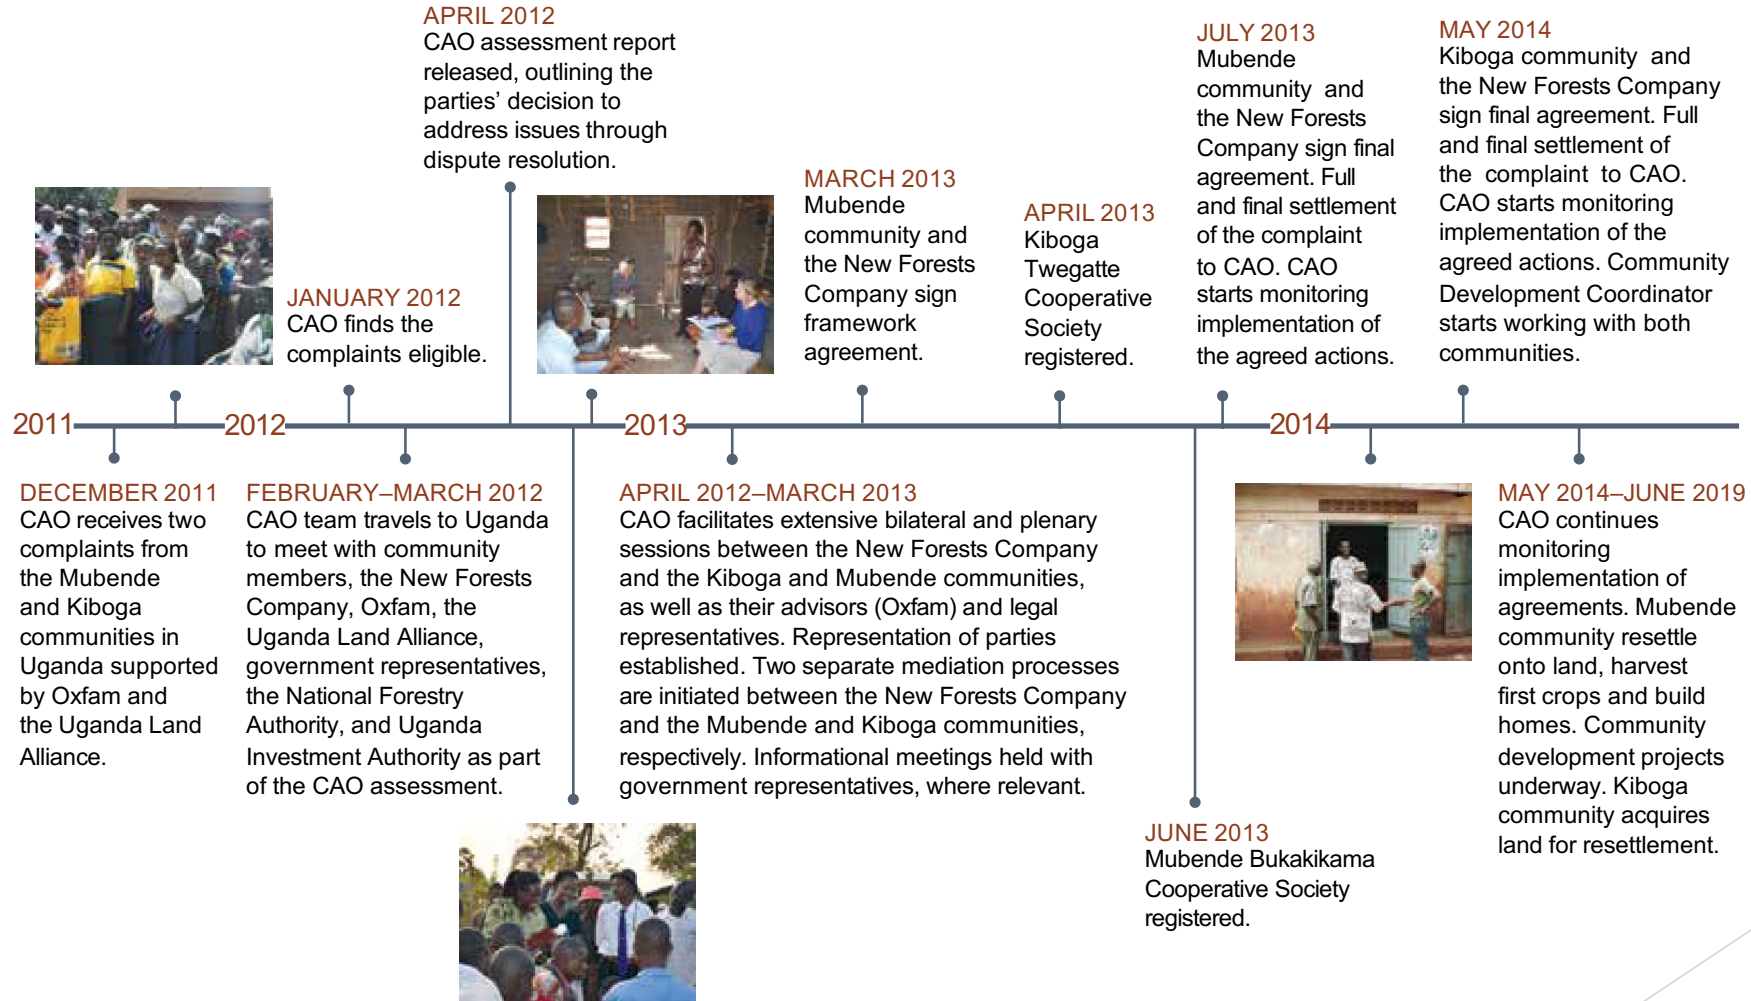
APRIL 2012
CAO assessment report released, outlining the parties' decision to address issues through dispute resolution.

JANUARY 2012
CAO finds the complaints eligible.

MARCH 2013
Mubende community and the New Forests Company sign framework agreement.

APRIL 2013
Kiboga Twegatte Cooperative Society registered.

JULY 2013
Mubende community and the New Forests Company sign final agreement. Full and final settlement of the complaint to CAO. CAO starts monitoring implementation of the agreed actions.

MAY 2014
Kiboga community and the New Forests Company sign final agreement. Full and final settlement of the complaint to CAO. CAO starts monitoring implementation of the agreed actions. Community Development Coordinator starts working with both communities.

2011 2012 2013 2014

DECEMBER 2011
CAO receives two complaints from the Mubende and Kiboga communities in Uganda supported by Oxfam and the Uganda Land Alliance.

FEBRUARY–MARCH 2012
CAO team travels to Uganda to meet with community members, the New Forests Company, Oxfam, the Uganda Land Alliance, government representatives, the National Forestry Authority, and Uganda Investment Authority as part of the CAO assessment.

APRIL 2012–MARCH 2013
CAO facilitates extensive bilateral and plenary sessions between the New Forests Company and the Kiboga and Mubende communities, as well as their advisors (Oxfam) and legal representatives. Representation of parties established. Two separate mediation processes are initiated between the New Forests Company and the Mubende and Kiboga communities, respectively. Informational meetings held with government representatives, where relevant.

MAY 2014–JUNE 2019
CAO continues monitoring implementation of agreements. Mubende community resettle onto land, harvest first crops and build homes. Community development projects underway. Kiboga community acquires land for resettlement.

JUNE 2013
Mubende Bukakikama Cooperative Society registered.